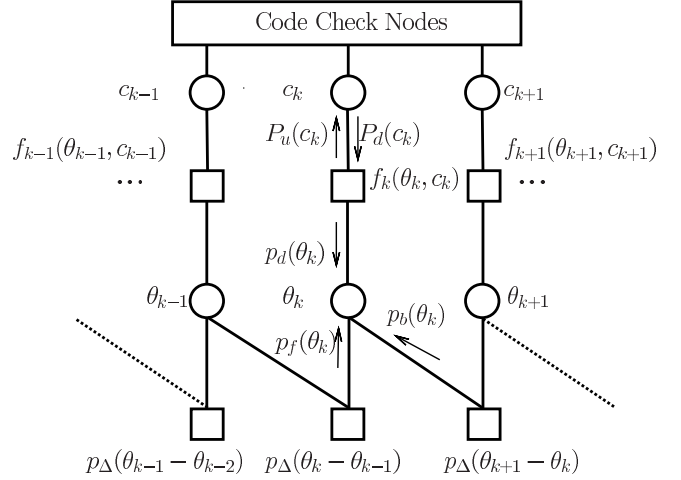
Code Check Nodes

$c_{k-1}$

$c_k$

$c_{k+1}$

$f_{k-1}(\theta_{k-1}, c_{k-1})$

$P_u(c_k)$

$P_d(c_k)$

$f_{k+1}(\theta_{k+1}, c_{k+1})$

$\cdots$

$f_k(\theta_k, c_k)$

$\cdots$

$p_d(\theta_k)$

$\theta_{k-1}$

$\theta_k$

$\theta_{k+1}$

$p_b(\theta_k)$

$p_f(\theta_k)$

$p_\Delta(\theta_{k-1} - \theta_{k-2})$

$p_\Delta(\theta_k - \theta_{k-1})$

$p_\Delta(\theta_{k+1} - \theta_k)$